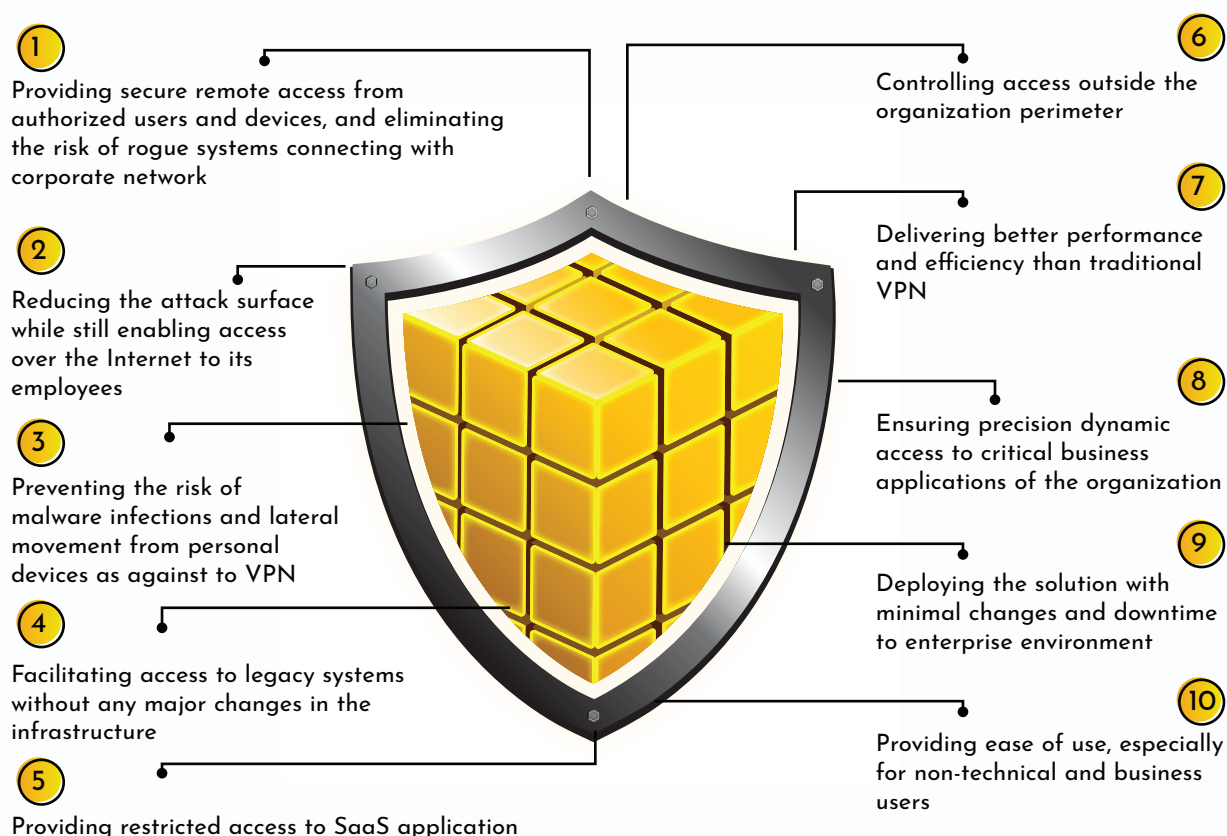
1

Providing secure remote access from authorized users and devices, and eliminating the risk of rogue systems connecting with corporate network

2

Reducing the attack surface while still enabling access over the Internet to its employees

3

Preventing the risk of malware infections and lateral movement from personal devices as against to VPN

4

Facilitating access to legacy systems without any major changes in the infrastructure

5

Providing restricted access to SaaS application

6

Controlling access outside the organization perimeter

7

Delivering better performance and efficiency than traditional VPN

8

Ensuring precision dynamic access to critical business applications of the organization

9

Deploying the solution with minimal changes and downtime to enterprise environment

10

Providing ease of use, especially for non-technical and business users